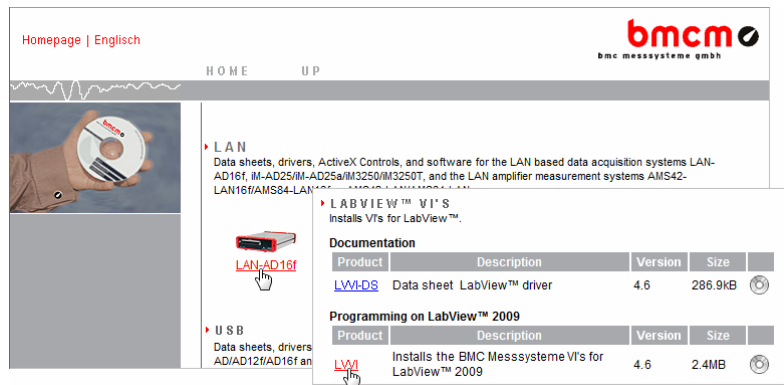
Homepage | Englisch

bmcm

bmc messsysteme gmbh

HOME UP

LAN

Data sheets, drivers, ActiveX Controls, and software for the LAN based data acquisition systems LAN-AD16f, iM-AD25/iM-AD25a/iM3250/iM3250T, and the LAN amplifier measurement systems AMS42-LAN16f/AMS84-LAN16f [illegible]

LAN-AD16f

USB

Data sheets, drivers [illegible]

AD/AD12f/AD16f an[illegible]

LABVIEW™ VI'S

Installs VI's for LabView™.

Documentation

| Product | Description | Version | Size | |
|---|---|---|---|---|
| LVVI-DS | Data sheet LabView™ driver | 4.6 | 286.9kB | |

Programming on LabView™ 2009

| Product | Description | Version | Size | |
|---|---|---|---|---|
| LVVI | Installs the BMC Messsysteme VI's for LabView™ 2009 | 4.6 | 2.4MB | |